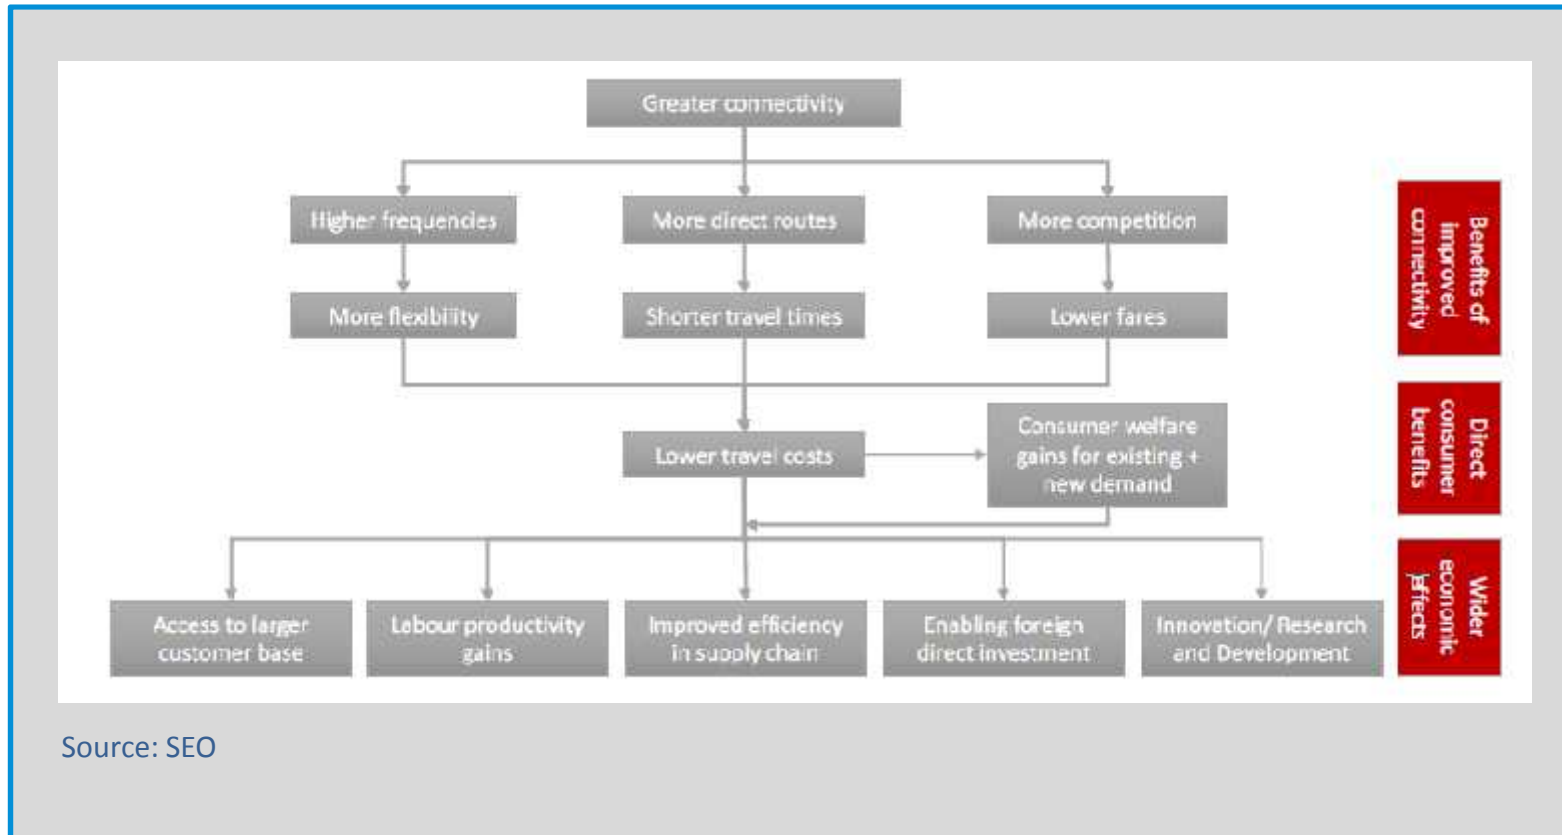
Greater connectivity

Higher frequencies

More direct routes

More competition

More flexibility

Shorter travel times

Lower fares

Benefits of improved connectivity

Lower travel costs

Consumer welfare gains for existing + new demand

Direct consumer benefits

Access to larger customer base

Labour productivity gains

Improved efficiency in supply chain

Enabling foreign direct investment

Innovation/ Research and Development

Wider economic effects

Source: SEO